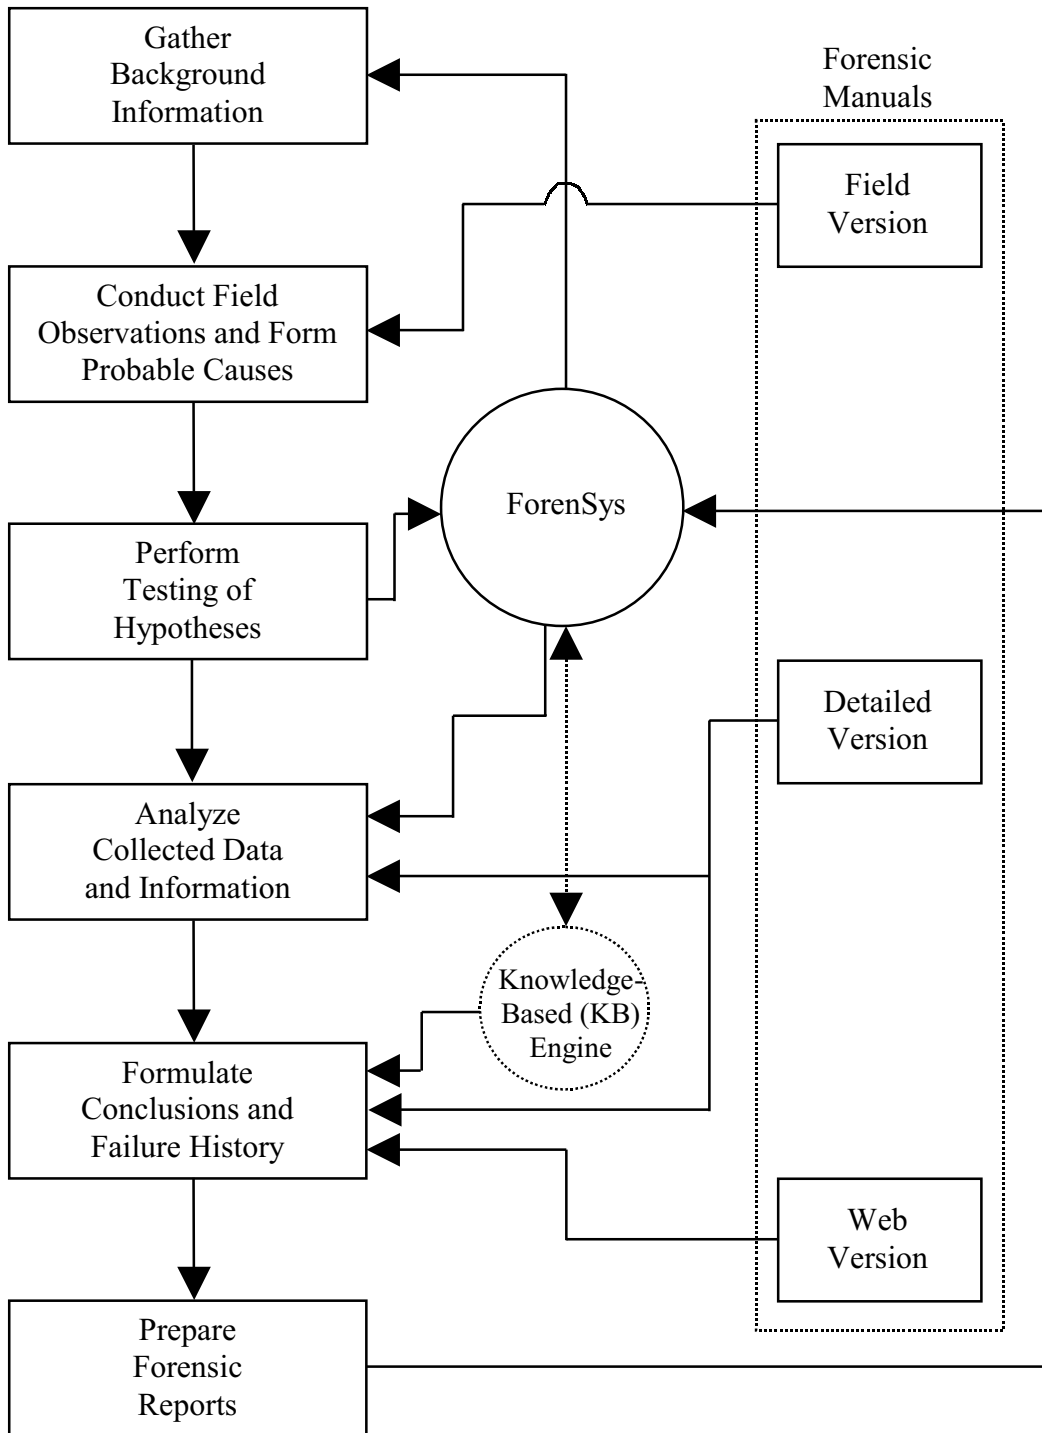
Gather Background Information

Forensic Manuals

Field Version

Conduct Field Observations and Form Probable Causes

ForenSys

Perform Testing of Hypotheses

Detailed Version

Analyze Collected Data and Information

Knowledge-Based (KB) Engine

Formulate Conclusions and Failure History

Web Version

Prepare Forensic Reports